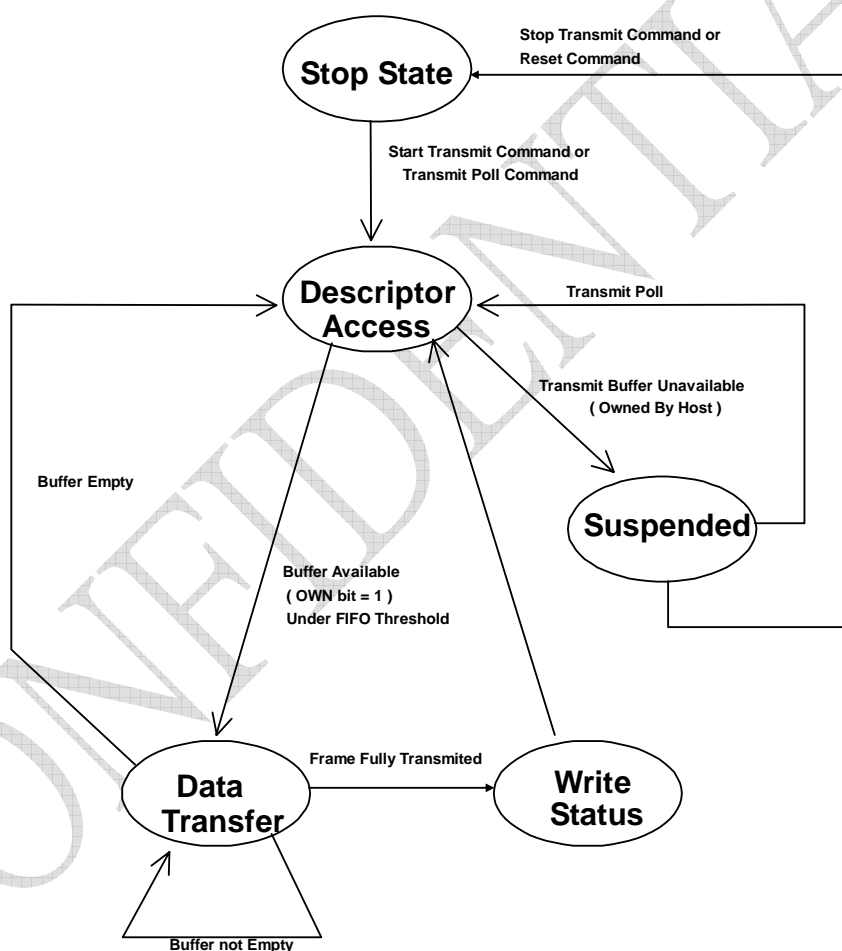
Stop Transmit Command or Reset Command

Stop State

Start Transmit Command or Transmit Poll Command

Descriptor Access

Transmit Poll

Transmit Buffer Unavailable ( Owned By Host )

Buffer Empty

Suspended

Buffer Available ( OWN bit = 1 ) Under FIFO Threshold

Frame Fully Transmited

Data Transfer

Write Status

Buffer not Empty

CONFIDENTIAL